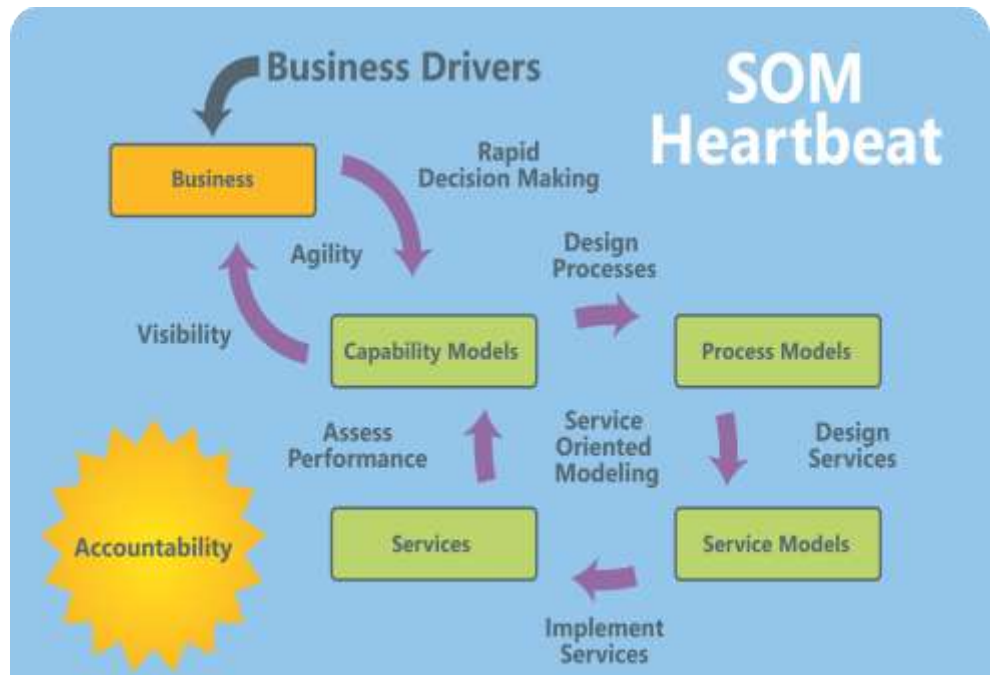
Business Drivers

SOM Heartbeat

Business

Rapid Decision Making

Agility

Design Processes

Visibility

Capability Models

Process Models

Assess Performance

Service Oriented Modeling

Design Services

Accountability

Services

Service Models

Implement Services